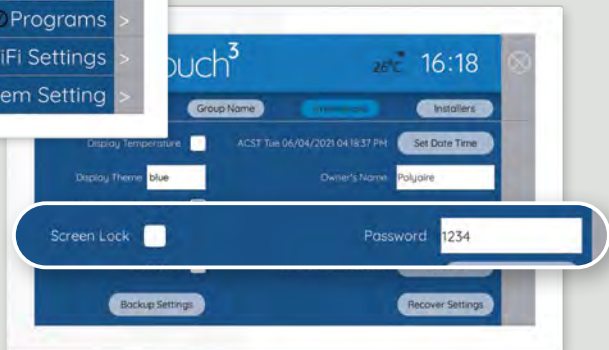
Programs >
iFi Settings >
em Setting >

ouch³

26°C 16:18

Group Name
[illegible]
Installers

Display Temperature
ACST Tue 06/04/2021 04:18:37 PM
Set Date Time

Display Theme blue
Owner's Name Polyaire

Screen Lock
Password 1234

Backup Settings
Recover Settings